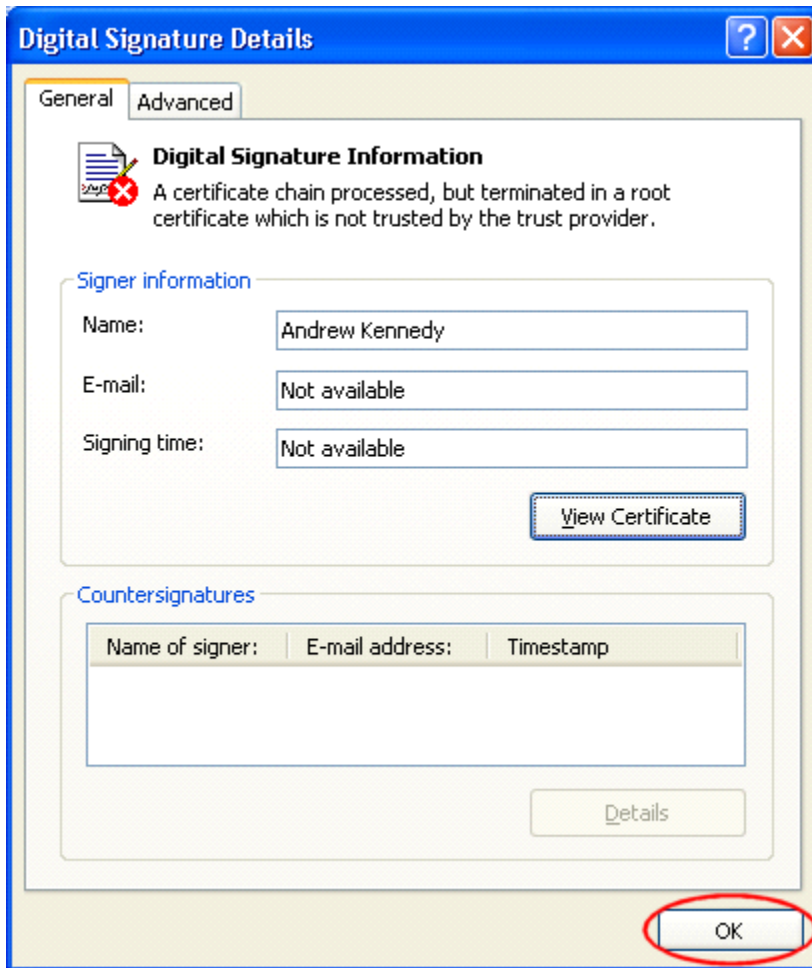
Digital Signature Details

?

General | Advanced

Digital Signature Information

A certificate chain processed, but terminated in a root certificate which is not trusted by the trust provider.

Signer information

Name: Andrew Kennedy

E-mail: Not available

Signing time: Not available

View Certificate

Countersignatures

| Name of signer: | E-mail address: | Timestamp |
|---|---|---|

Details

OK